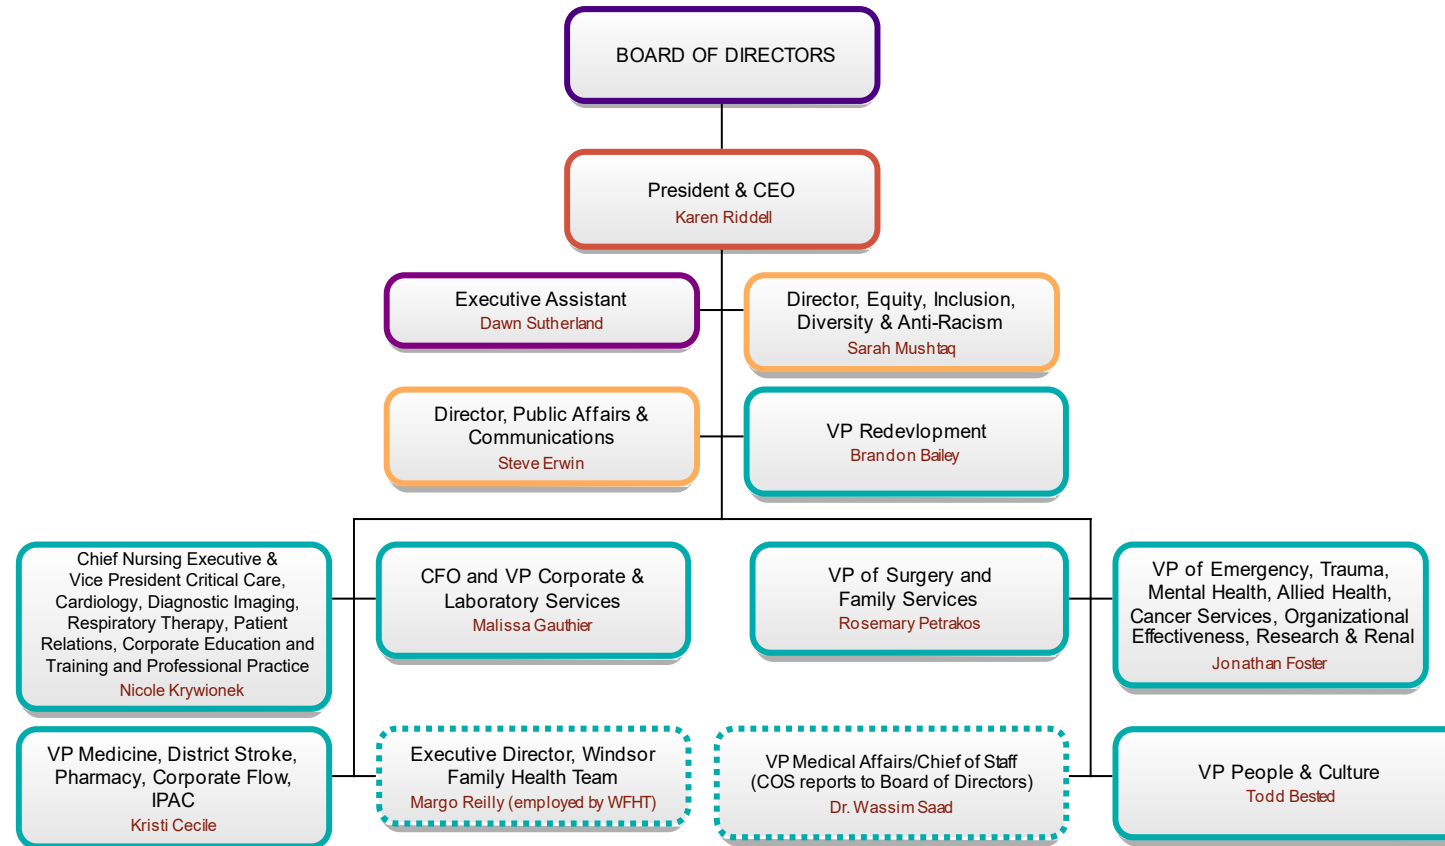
BOARD OF DIRECTORS

President & CEO
Karen Riddell

Executive Assistant
Dawn Sutherland

Director, Equity, Inclusion, Diversity & Anti-Racism
Sarah Mushtaq

Director, Public Affairs & Communications
Steve Erwin

VP Redevlopment
Brandon Bailey

Chief Nursing Executive & Vice President Critical Care, Cardiology, Diagnostic Imaging, Respiratory Therapy, Patient Relations, Corporate Education and Training and Professional Practice
Nicole Krywionek

CFO and VP Corporate & Laboratory Services
Malissa Gauthier

VP of Surgery and Family Services
Rosemary Petrakos

VP of Emergency, Trauma, Mental Health, Allied Health, Cancer Services, Organizational Effectiveness, Research & Renal
Jonathan Foster

VP Medicine, District Stroke, Pharmacy, Corporate Flow, IPAC
Kristi Cecile

Executive Director, Windsor Family Health Team
Margo Reilly (employed by WFHT)

VP Medical Affairs/Chief of Staff (COS reports to Board of Directors)
Dr. Wassim Saad

VP People & Culture
Todd Bested